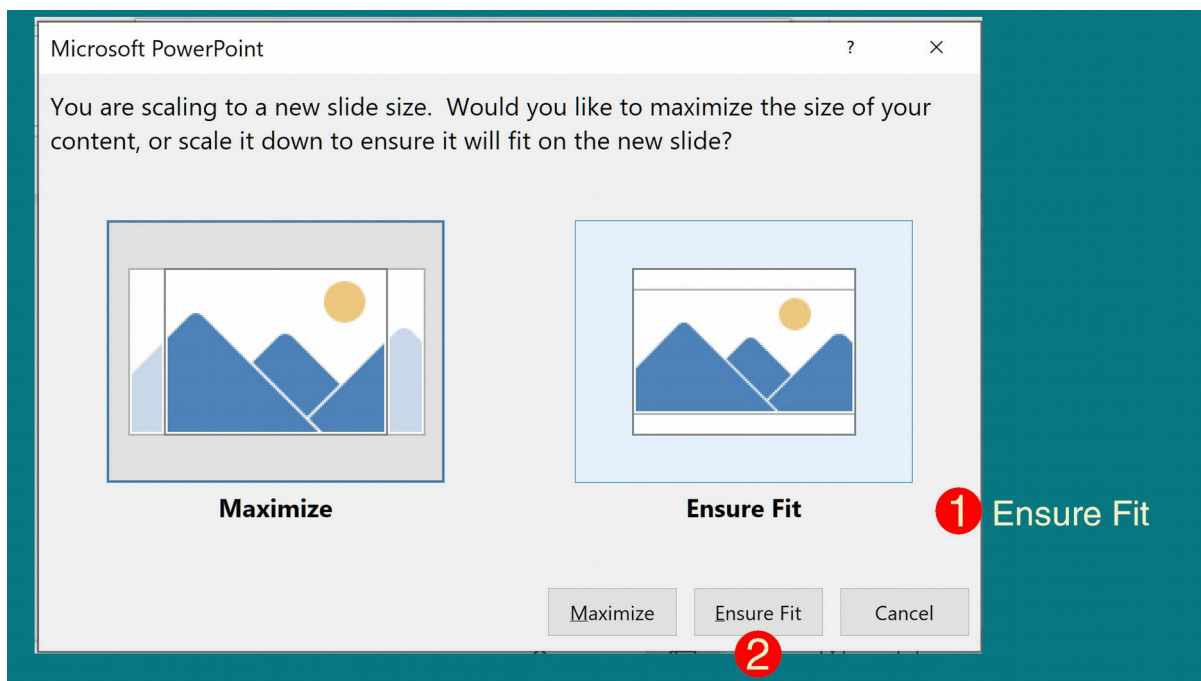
Microsoft PowerPoint

?

×

You are scaling to a new slide size. Would you like to maximize the size of your content, or scale it down to ensure it will fit on the new slide?

Maximize

Ensure Fit

1 Ensure Fit

Maximize

Ensure Fit

Cancel

2